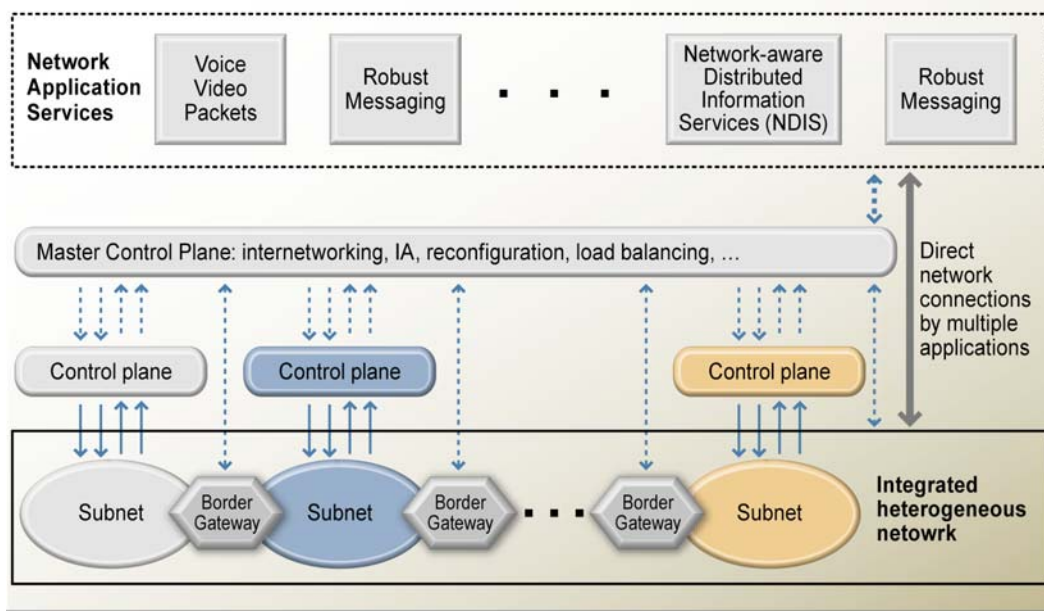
Network Application Services

Voice Video Packets

Robust Messaging

. . .

Network-aware Distributed Information Services (NDIS)

Robust Messaging

Master Control Plane: internetworking, IA, reconfiguration, load balancing, ...

Direct network connections by multiple applications

Control plane

Control plane

Control plane

Subnet

Border Gateway

Subnet

Border Gateway

. . .

Border Gateway

Subnet

Integrated heterogeneous netowrk